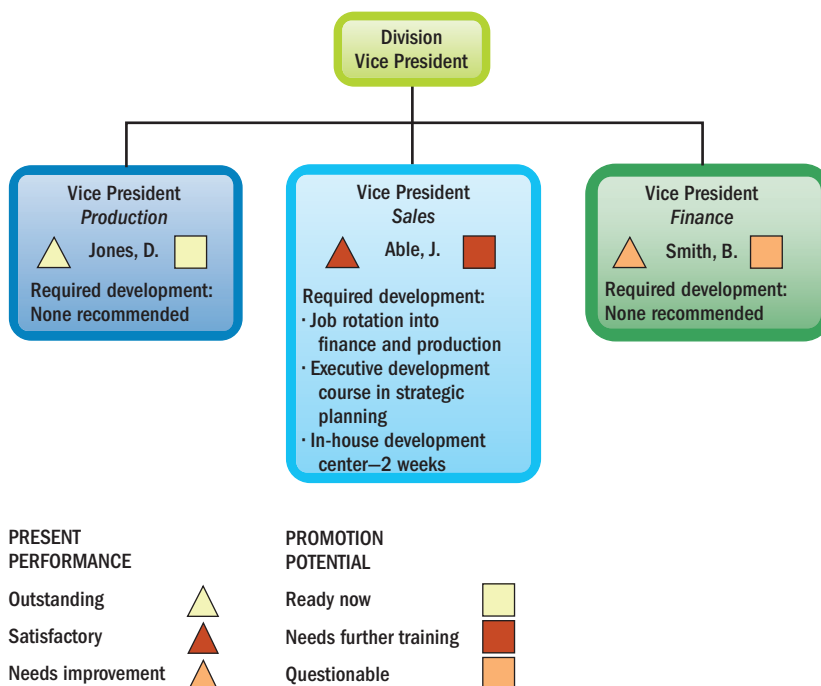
Division
Vice President

Vice President
*Production*
Jones, D.
Required development:
None recommended

Vice President
*Sales*
Able, J.
Required development:
· Job rotation into finance and production
· Executive development course in strategic planning
· In-house development center—2 weeks

Vice President
*Finance*
Smith, B.
Required development:
None recommended

PRESENT PERFORMANCE
Outstanding
Satisfactory
Needs improvement

PROMOTION POTENTIAL
Ready now
Needs further training
Questionable